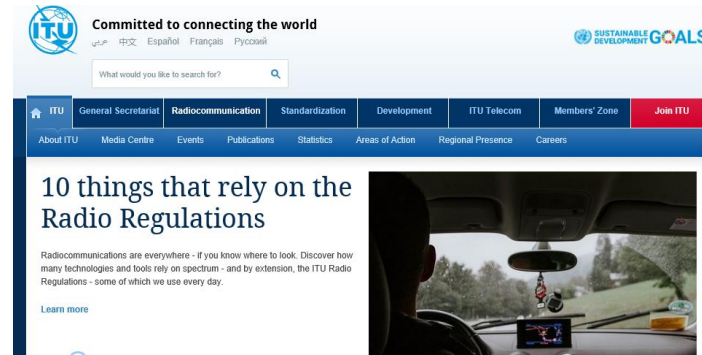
ITU

Committed to connecting the world

عربي 中文 Español Français Русский

What would you like to search for?

SUSTAINABLE DEVELOPMENT GOALS

ITU | General Secretariat | Radiocommunication | Standardization | Development | ITU Telecom | Members' Zone | Join ITU

About ITU | Media Centre | Events | Publications | Statistics | Areas of Action | Regional Presence | Careers

10 things that rely on the Radio Regulations

Radiocommunications are everywhere - if you know where to look. Discover how many technologies and tools rely on spectrum - and by extension, the ITU Radio Regulations - some of which we use every day.

Learn more